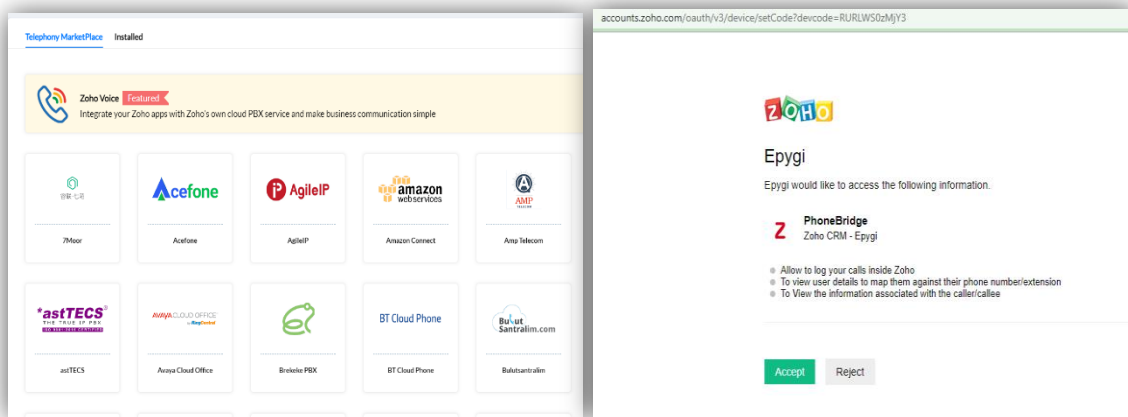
Telephony MarketPlace Installed

Zoho Voice Featured
Integrate your Zoho apps with Zoho's own cloud PBX service and make business communication simple

7Moor

Acefone
Acefone

AgileIP
AgileIP

amazon webservices
Amazon Connect

AMP
Amp Telecom

*astTECS THE TRUE IP PBX
astTECS

AVAYA CLOUD OFFICE by RingCentral
Avaya Cloud Office

Brekeke PBX

BT Cloud Phone
BT Cloud Phone

Bulut Santralim.com
Bulutsantralim

accounts.zoho.com/oauth/v3/device/setCode?devcode=RURLWS0zMjY3

ZOHO

Epygi

Epygi would like to access the following information.

Z PhoneBridge
Zoho CRM - Epygi

Allow to log your calls inside Zoho
To view user details to map them against their phone number/extension
To View the information associated with the caller/callee

Accept Reject